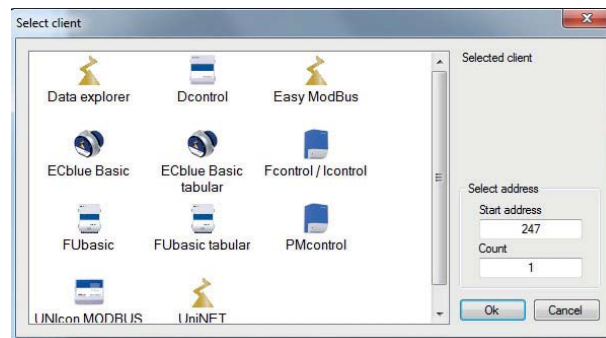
Select client

Data explorer
Dcontrol
Easy ModBus
ECblue Basic
ECblue Basic tabular
Fcontrol / Icontrol
FUbasic
FUbasic tabular
PMcontrol
UNIcon MODBUS
UniNET

Selected client

Select address
Start address
247
Count
1

Ok
Cancel